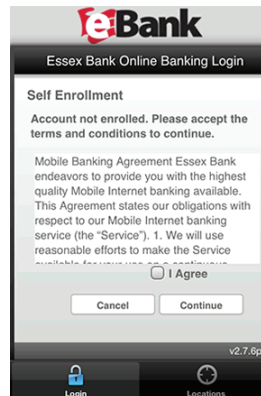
eBank

Essex Bank Online Banking Login

Self Enrollment

Account not enrolled. Please accept the terms and conditions to continue.

Mobile Banking Agreement Essex Bank endeavors to provide you with the highest quality Mobile Internet banking available. This Agreement states our obligations with respect to our Mobile Internet banking service (the "Service"). 1. We will use reasonable efforts to make the Service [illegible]

I Agree

Cancel

Continue

v2.7.6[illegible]

Login

Locations